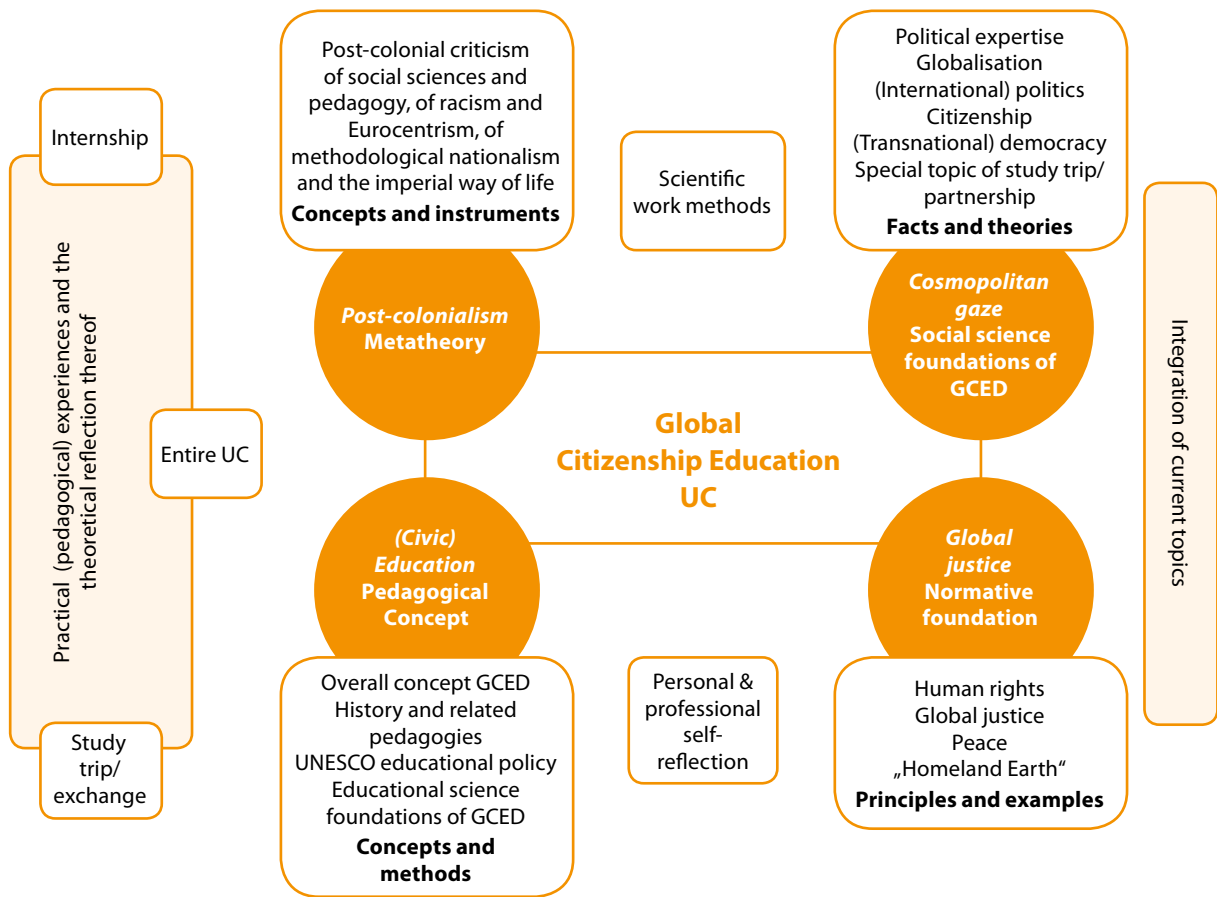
Internship

Practical (pedagogical) experiences and the theoretical reflection thereof

Entire UC

Study trip/ exchange

Post-colonial criticism of social sciences and pedagogy, of racism and Eurocentrism, of methodological nationalism and the imperial way of life
**Concepts and instruments**

Scientific work methods

Political expertise
Globalisation
(International) politics
Citizenship
(Transnational) democracy
Special topic of study trip/ partnership
**Facts and theories**

Integration of current topics

*Post-colonialism*
Metatheory

*Cosmopolitan gaze*
Social science foundations of GCED

Global Citizenship Education UC

*(Civic) Education*
Pedagogical Concept

*Global justice*
Normative foundation

Overall concept GCED
History and related pedagogies
UNESCO educational policy
Educational science foundations of GCED
**Concepts and methods**

Personal & professional self-reflection

Human rights
Global justice
Peace
„Homeland Earth“
**Principles and examples**